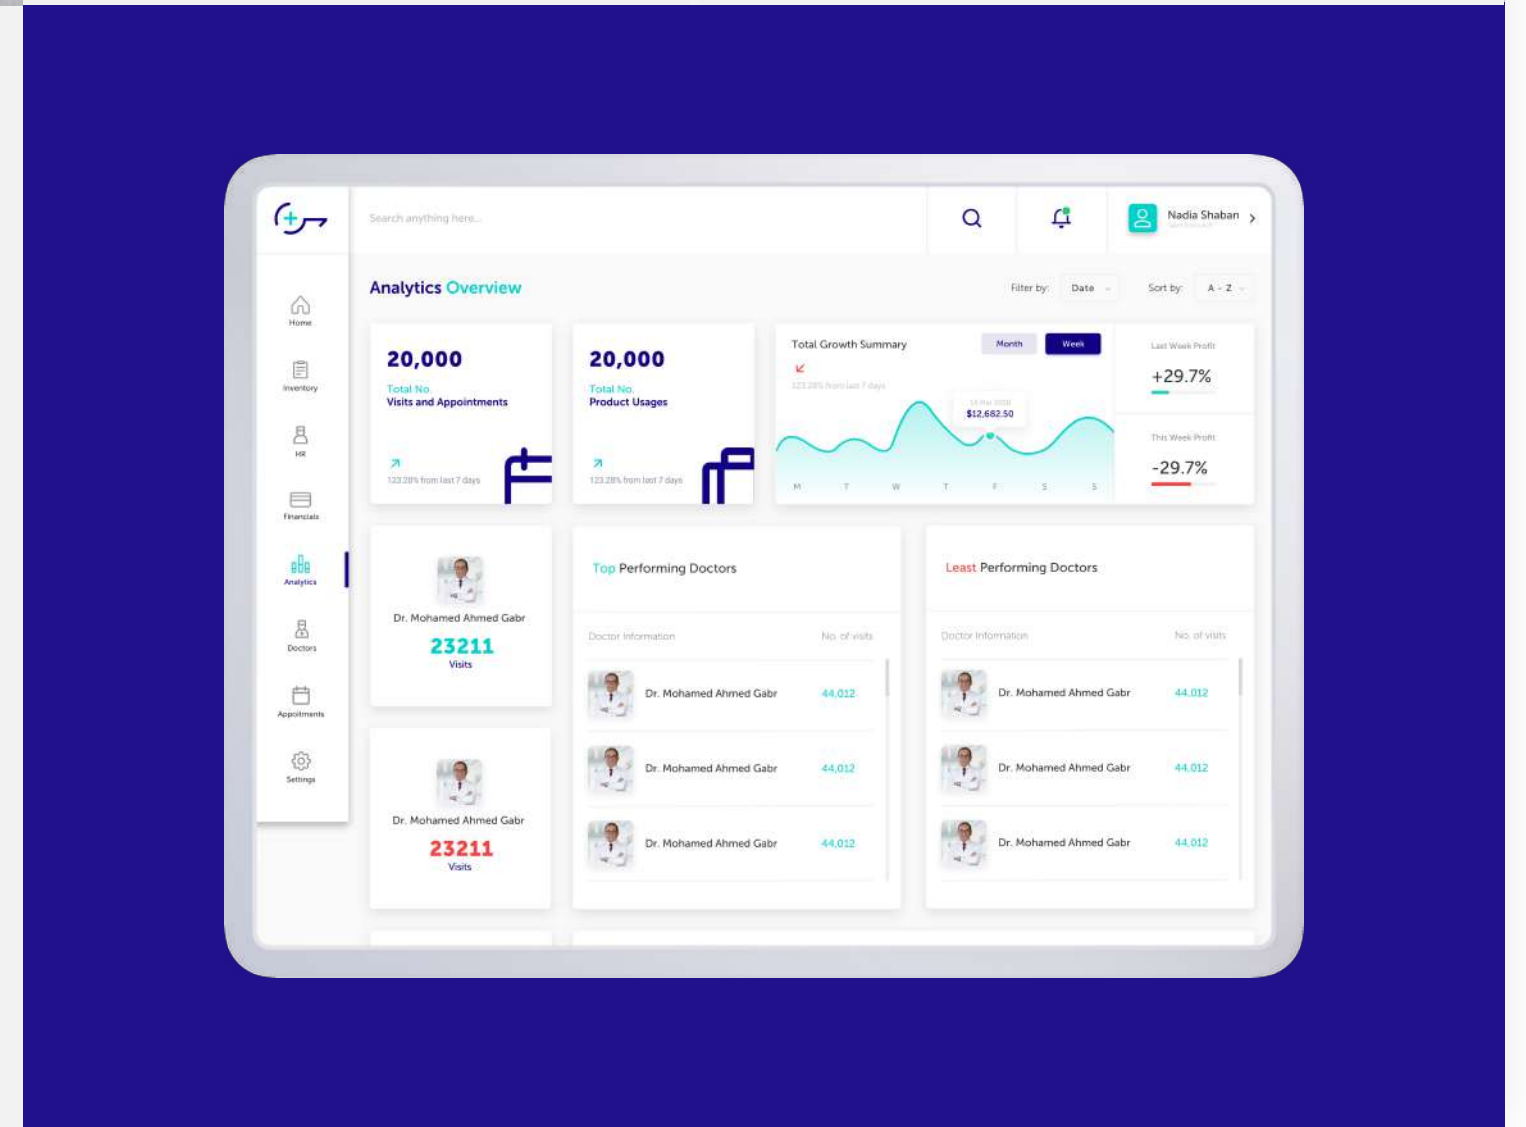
Search anything here...

Nadia Shaban
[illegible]

Home
Inventory
HR
Financials
Analytics
Doctors
Appointments
Settings

Analytics Overview

Filter by: Date
Sort by: A - Z

20,000
Total No.
Visits and Appointments
123.28% from last 7 days

20,000
Total No.
Product Usages
123.28% from last 7 days

Total Growth Summary
Month
Week
123.28% from last 7 days
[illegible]
$12,682.50
M T W T F S S

Last Week Profit
+29.7%

This Week Profit
-29.7%

Dr. Mohamed Ahmed Gabr
23211
Visits

Dr. Mohamed Ahmed Gabr
23211
Visits

Top Performing Doctors

| Doctor Information | No. of visits |
|---|---|
| Dr. Mohamed Ahmed Gabr | 44,012 |
| Dr. Mohamed Ahmed Gabr | 44,012 |
| Dr. Mohamed Ahmed Gabr | 44,012 |

Least Performing Doctors

| Doctor Information | No. of visits |
|---|---|
| Dr. Mohamed Ahmed Gabr | 44,012 |
| Dr. Mohamed Ahmed Gabr | 44,012 |
| Dr. Mohamed Ahmed Gabr | 44,012 |